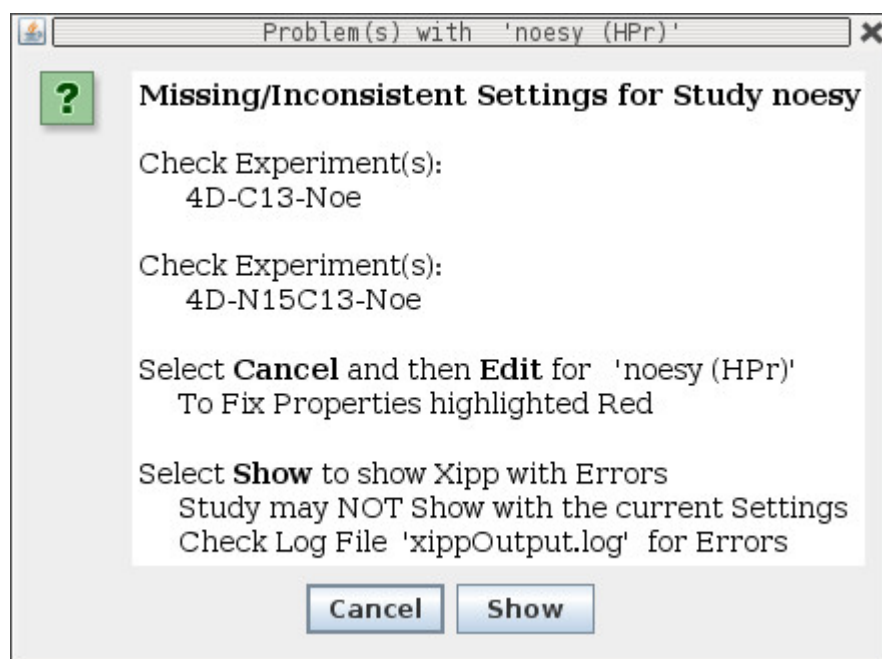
Problem(s) with 'noesy (HPr)'

?

Missing/Inconsistent Settings for Study noesy

Check Experiment(s):
4D-C13-Noe

Check Experiment(s):
4D-N15C13-Noe

Select Cancel and then Edit for 'noesy (HPr)'
To Fix Properties highlighted Red

Select Show to show Xipp with Errors
Study may NOT Show with the current Settings
Check Log File 'xippOutput.log' for Errors

Cancel Show